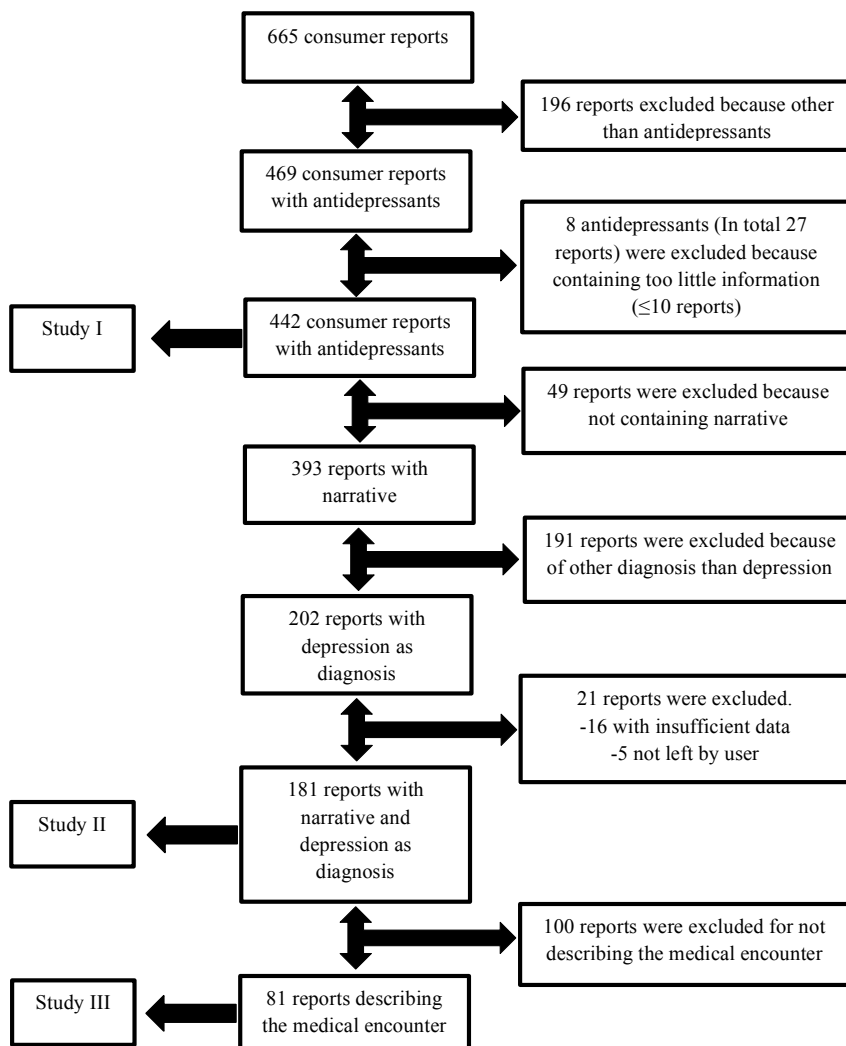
665 consumer reports

196 reports excluded because other than antidepressants

469 consumer reports with antidepressants

8 antidepressants (In total 27 reports) were excluded because containing too little information ($\leq$10 reports)

Study I

442 consumer reports with antidepressants

49 reports were excluded because not containing narrative

393 reports with narrative

191 reports were excluded because of other diagnosis than depression

202 reports with depression as diagnosis

21 reports were excluded.
-16 with insufficient data
-5 not left by user

Study II

181 reports with narrative and depression as diagnosis

100 reports were excluded for not describing the medical encounter

Study III

81 reports describing the medical encounter